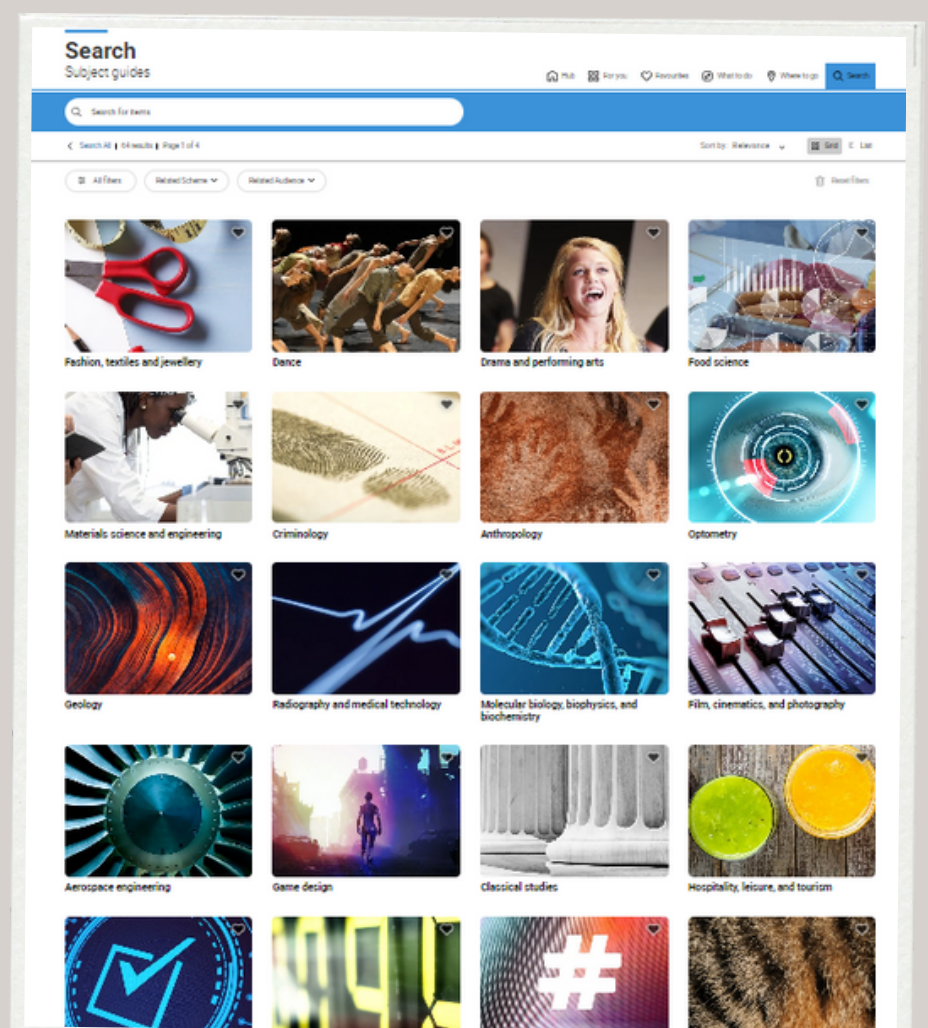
Search
Subject guides

Hub For you Favourites What to do Where to go Search

Search for items

Search All | 64 results | Page 1 of 4

Sort by: Relevance

Grid List

All filters Related Scheme Related Audience

Reset filters

Fashion, textiles and jewellery

Dance

Drama and performing arts

Food science

Materials science and engineering

Criminology

Anthropology

Optometry

Geology

Radiography and medical technology

Molecular biology, biophysics, and biochemistry

Film, cinematics, and photography

Aerospace engineering

Game design

Classical studies

Hospitality, leisure, and tourism